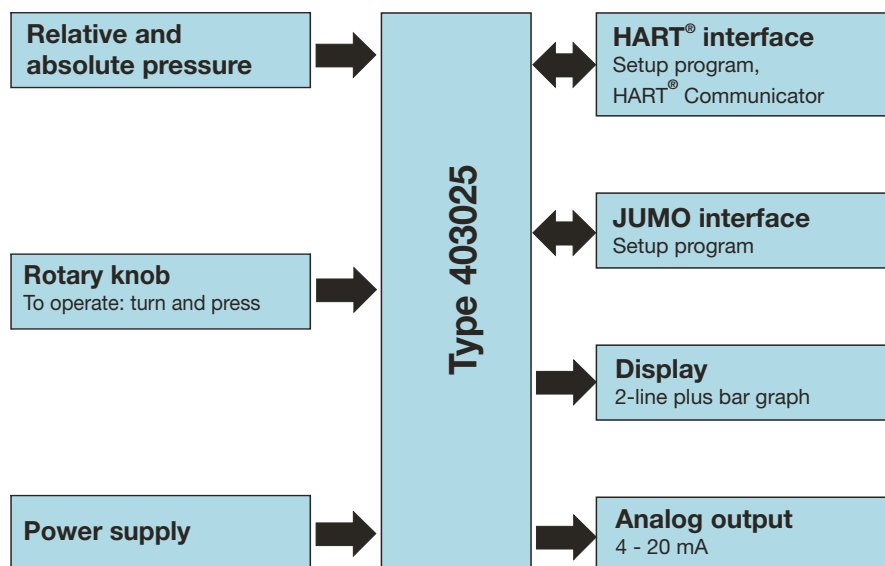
Relative and absolute pressure

Rotary knob
To operate: turn and press

Power supply

Type 403025

HART® interface
Setup program,
HART® Communicator

JUMO interface
Setup program

Display
2-line plus bar graph

Analog output
4 - 20 mA